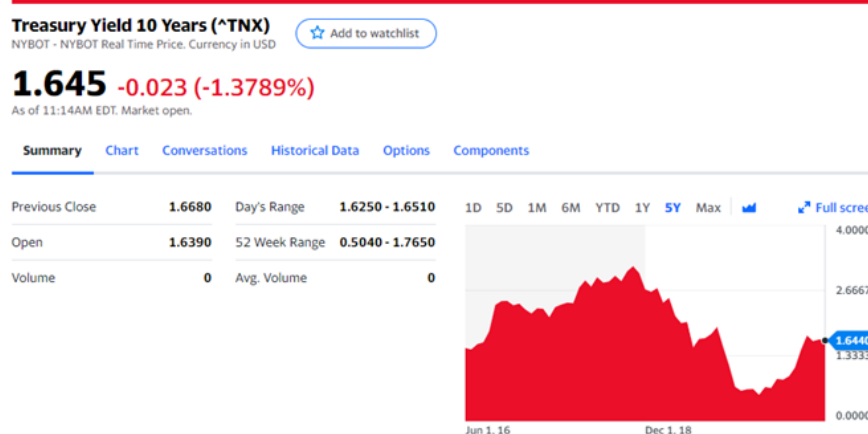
Treasury Yield 10 Years (^TNX)
NYBOT - NYBOT Real Time Price. Currency in USD

Add to watchlist

1.645 -0.023 (-1.3789%)
As of 11:14AM EDT. Market open.

Summary Chart Conversations Historical Data Options Components

| Previous Close | 1.6680 | Day's Range | 1.6250 - 1.6510 |
|---|---|---|---|
| Open | 1.6390 | 52 Week Range | 0.5040 - 1.7650 |
| Volume | 0 | Avg. Volume | 0 |

1D 5D 1M 6M YTD 1Y 5Y Max

Full scre

4.0000
2.6667
1.6440
1.3333
0.0000

Jun 1, 16 Dec 1, 18